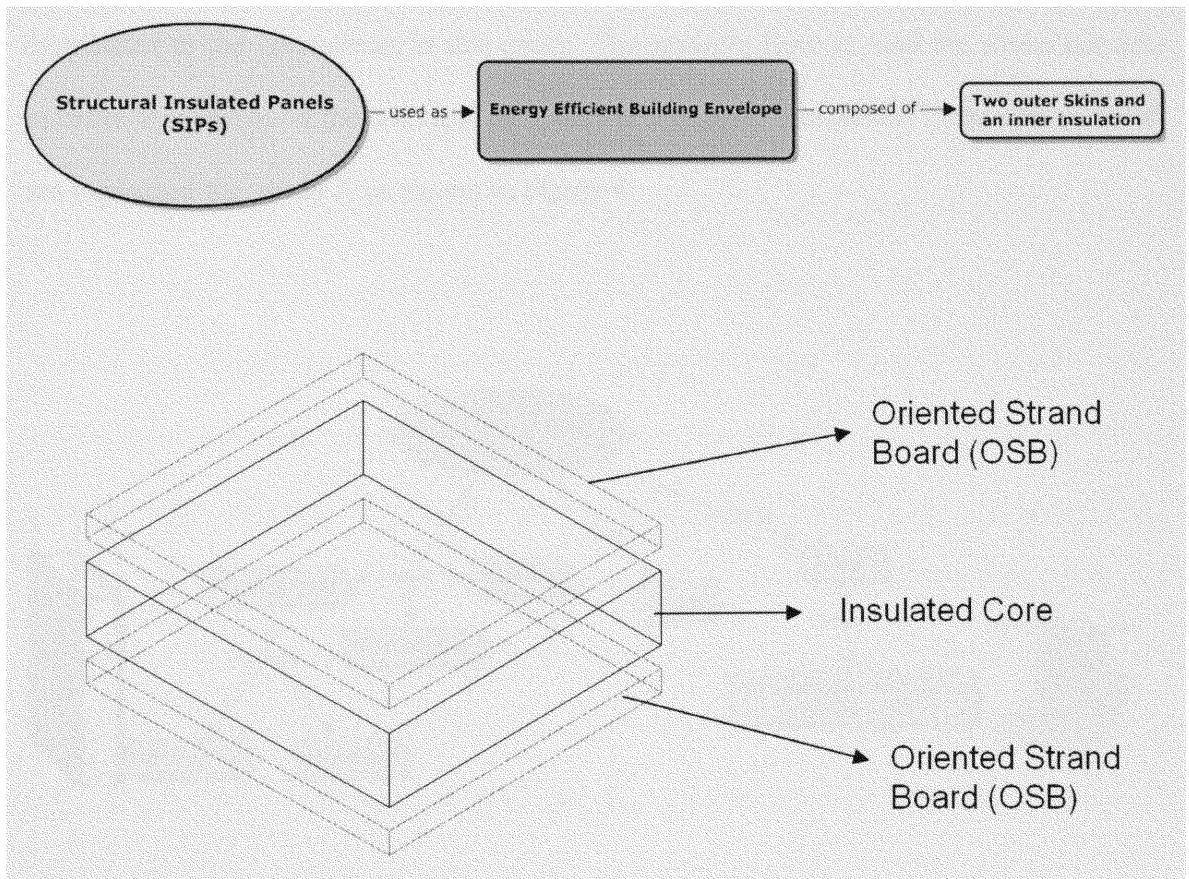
Structural Insulated Panels (SIPs)

used as

Energy Efficient Building Envelope

composed of

Two outer Skins and an inner insulation

Oriented Strand Board (OSB)

Insulated Core

Oriented Strand Board (OSB)